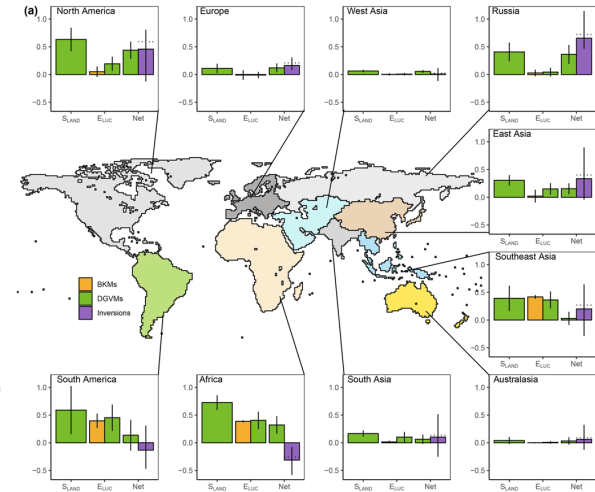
(a)

North America
0.5
0.0
−0.5
$S_{LAND}$ $E_{LUC}$ Net

Europe
0.5
0.0
−0.5
$S_{LAND}$ $E_{LUC}$ Net

West Asia
0.5
0.0
−0.5
$S_{LAND}$ $E_{LUC}$ Net

Russia
0.5
0.0
−0.5
$S_{LAND}$ $E_{LUC}$ Net

East Asia
0.5
0.0
−0.5
$S_{LAND}$ $E_{LUC}$ Net

Southeast Asia
0.5
0.0
−0.5
$S_{LAND}$ $E_{LUC}$ Net

BKMs
DGVMs
Inversions

South America
0.5
0.0
−0.5
$S_{LAND}$ $E_{LUC}$ Net

Africa
0.5
0.0
−0.5
$S_{LAND}$ $E_{LUC}$ Net

South Asia
0.5
0.0
−0.5
$S_{LAND}$ $E_{LUC}$ Net

Australasia
0.5
0.0
−0.5
$S_{LAND}$ $E_{LUC}$ Net